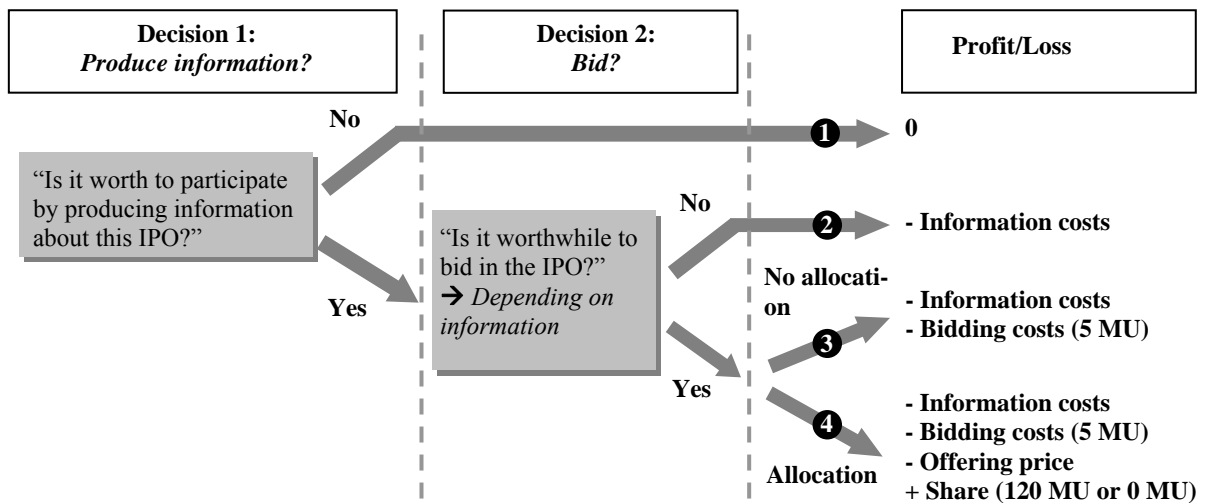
Decision 1:
*Produce information?*

Decision 2:
*Bid?*

Profit/Loss

No

❶ 0

"Is it worth to participate by producing information about this IPO?"

No

❷ - Information costs

"Is it worthwhile to bid in the IPO?"
→ *Depending on information*

Yes

No allocation

❸ - Information costs
- Bidding costs (5 MU)

Yes

❹ - Information costs
- Bidding costs (5 MU)
- Offering price
+ Share (120 MU or 0 MU)

Allocation